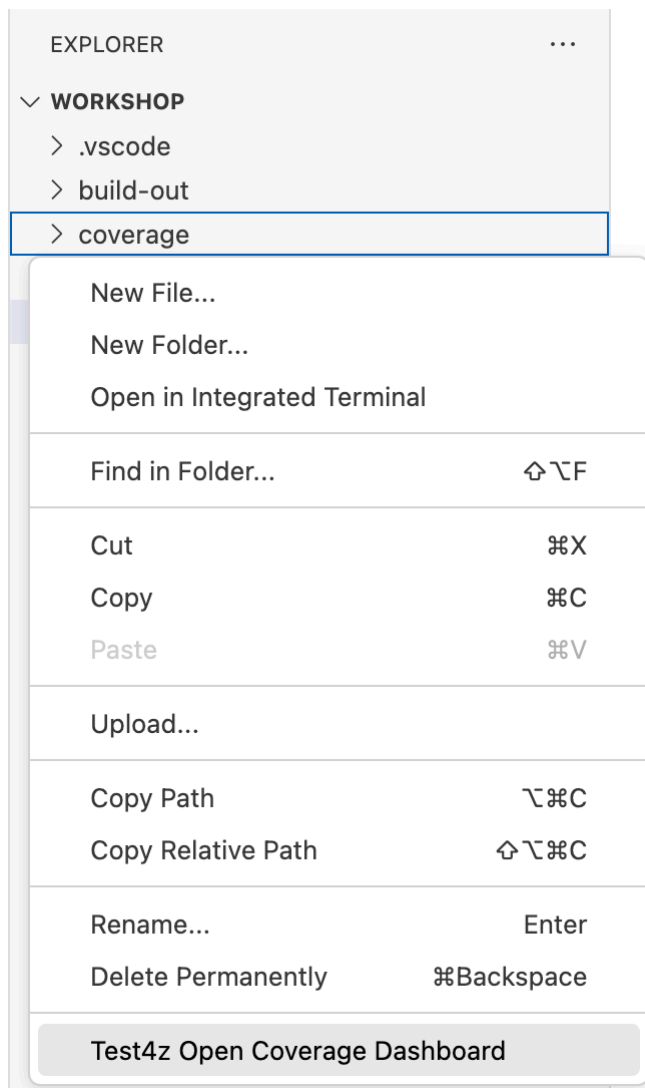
EXPLORER ...

WORKSHOP

.vscode

build-out

coverage

New File...

New Folder...

Open in Integrated Terminal

Find in Folder... ⇧⌥F

Cut ⌘X

Copy ⌘C

Paste ⌘V

Upload...

Copy Path ⌥⌘C

Copy Relative Path ⇧⌥⌘C

Rename... Enter

Delete Permanently ⌘Backspace

Test4z Open Coverage Dashboard